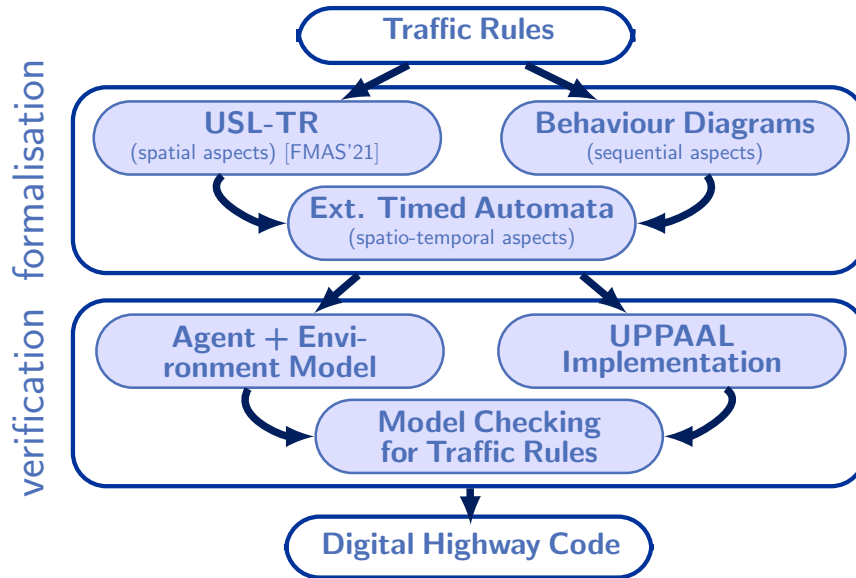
Traffic Rules

formalisation

USL-TR
(spatial aspects) [FMAS'21]

Behaviour Diagrams
(sequential aspects)

Ext. Timed Automata
(spatio-temporal aspects)

verification

Agent + Environment Model

UPPAAL Implementation

Model Checking for Traffic Rules

Digital Highway Code